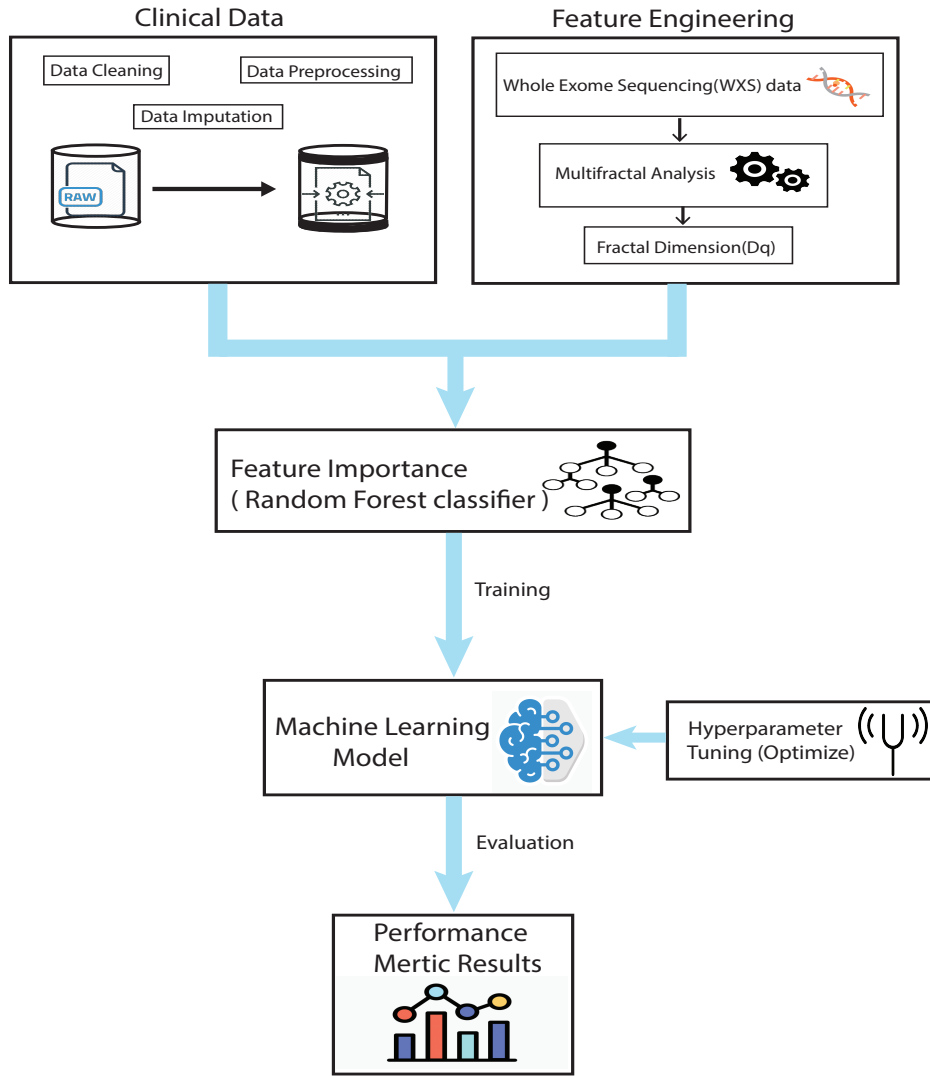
Clinical Data

Data Cleaning

Data Preprocessing

Data Imputation

RAW

Feature Engineering

Whole Exome Sequencing(WXS) data

Multifractal Analysis

Fractal Dimension(Dq)

Feature Importance
( Random Forest classifier )

Training

Machine Learning
Model

Hyperparameter
Tuning (Optimize)

Evaluation

Performance
Mertic Results